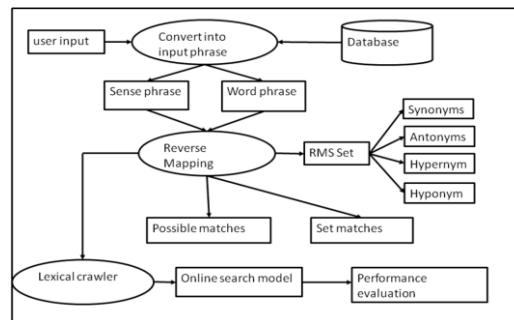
user input

Convert into input phrase

Database

Sense phrase

Word phrase

Reverse Mapping

RMS Set

Synonyms

Antonyms

Hypernym

Hyponym

Possible matches

Set matches

Lexical crawler

Online search model

Performance evaluation